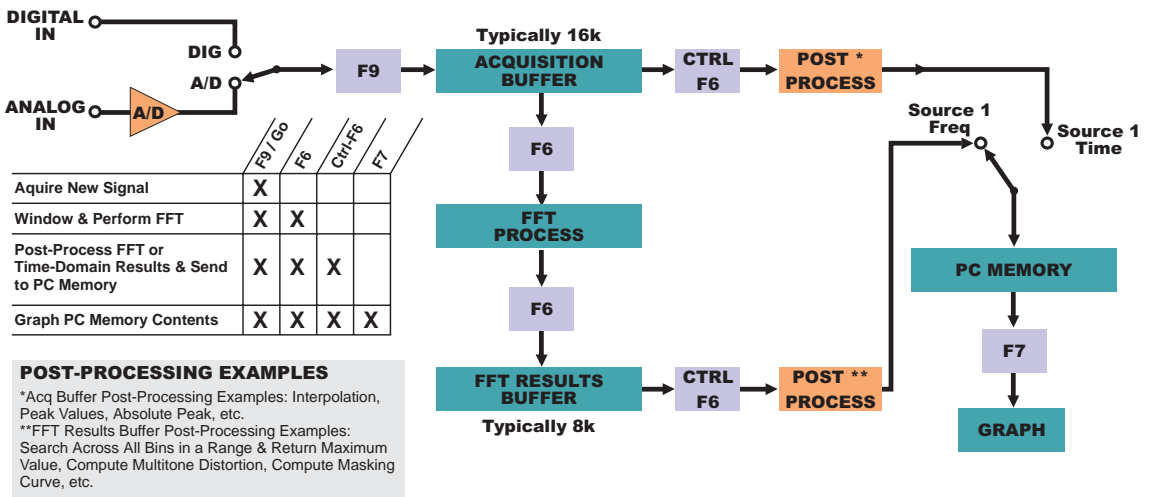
DIGITAL IN

DIG

A/D

ANALOG IN

A/D

F9

Typically 16k

ACQUISITION BUFFER

CTRL F6

POST * PROCESS

Source 1 Time

Source 1 Freq

F6

FFT PROCESS

F6

FFT RESULTS BUFFER

Typically 8k

CTRL F6

POST ** PROCESS

PC MEMORY

F7

GRAPH

| | F9 / Go | F6 | Ctrl-F6 | F7 |
|---|---|---|---|---|
| Aquire New Signal | X | | | |
| Window & Perform FFT | X | X | | |
| Post-Process FFT or Time-Domain Results & Send to PC Memory | X | X | X | |
| Graph PC Memory Contents | X | X | X | X |

POST-PROCESSING EXAMPLES

*Acq Buffer Post-Processing Examples: Interpolation, Peak Values, Absolute Peak, etc.
**FFT Results Buffer Post-Processing Examples: Search Across All Bins in a Range & Return Maximum Value, Compute Multitone Distortion, Compute Masking Curve, etc.